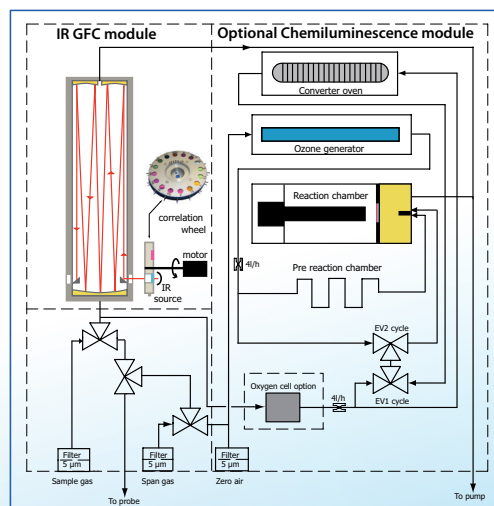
IR GFC module

Optional Chemiluminescence module

Converter oven

Ozone generator

Reaction chamber

correlation wheel

motor

IR source

4l/h

Pre reaction chamber

EV2 cycle

Oxygen cell option

4l/h

EV1 cycle

Filter 5 µm

Filter 5 µm

Filter 5 µm

Sample gas

Span gas

Zero air

To probe

To pump